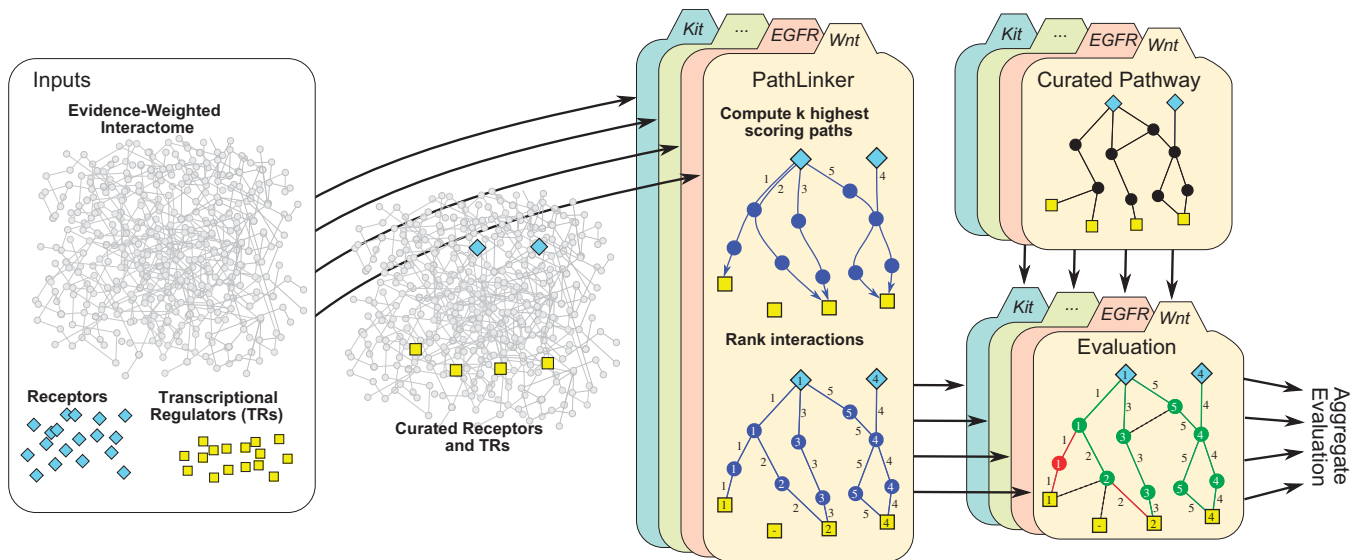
Inputs
Evidence-Weighted Interactome

Receptors

Transcriptional Regulators (TRs)

Curated Receptors and TRs

Kit
...
EGFR
Wnt
PathLinker
Compute k highest scoring paths
1
2
3
5
4
Rank interactions
1
1
1
1
1
1
2
2
2
2
3
3
3
3
3
5
5
5
4
4
4
4
4
4
4
-
2
4

Kit
...
EGFR
Wnt
Curated Pathway

Kit
...
EGFR
Wnt
Evaluation
1
1
1
1
1
1
2
2
2
2
3
3
3
3
3
5
5
5
4
4
4
4
4
4
4
-
2
4

Aggregate Evaluation